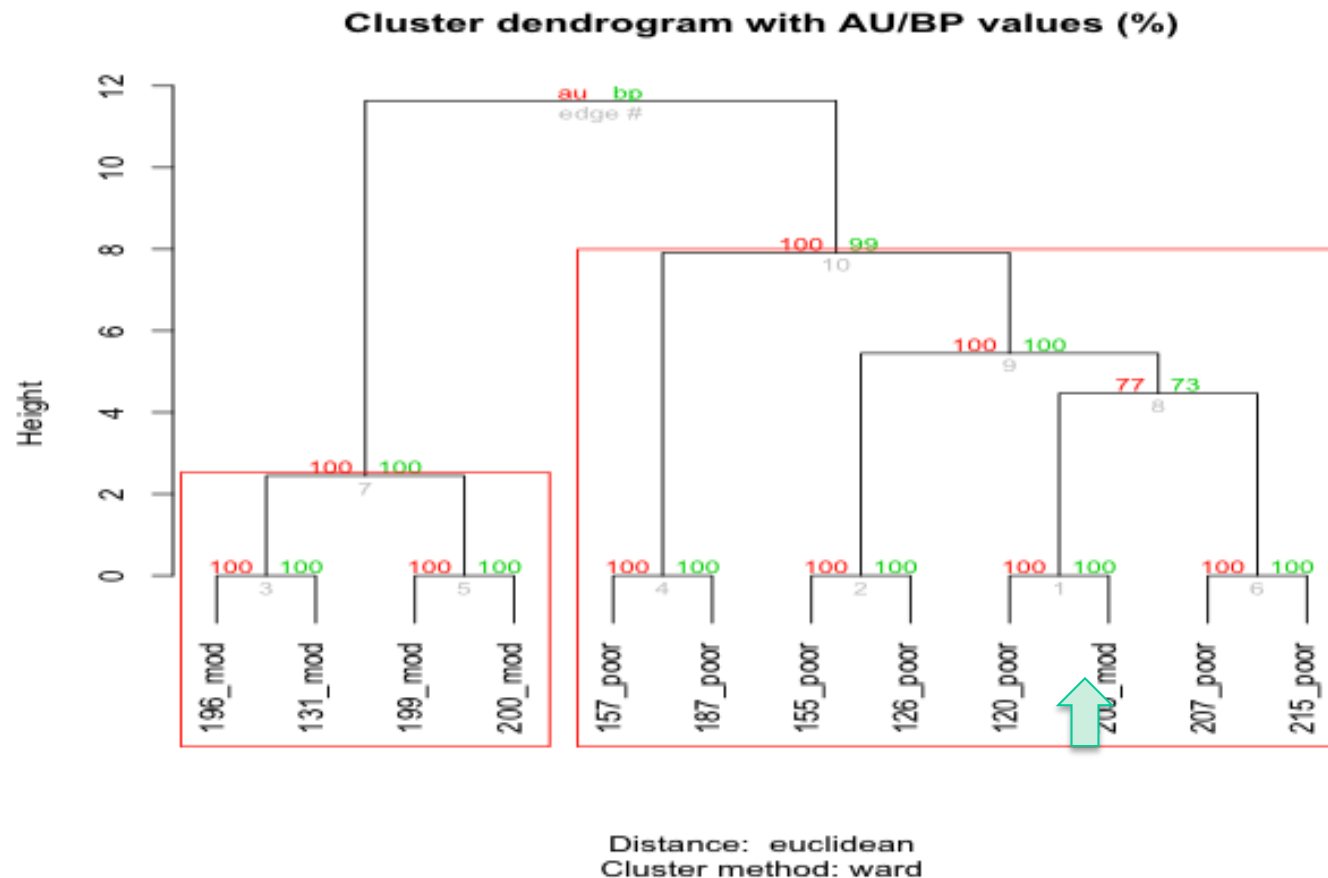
Cluster dendrogram with AU/BP values (%)

Height

12
10
8
6
4
2
0

au bp
edge #

100 99
10

100 100
9

77 73
8

100 100
7

100 100
3

100 100
5

100 100
4

100 100
2

100 100
1

100 100
6

196_mod
131_mod
199_mod
200_mod
157_poor
187_poor
155_poor
126_poor
120_poor
20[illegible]_mod
207_poor
215_poor

Distance: euclidean
Cluster method: ward